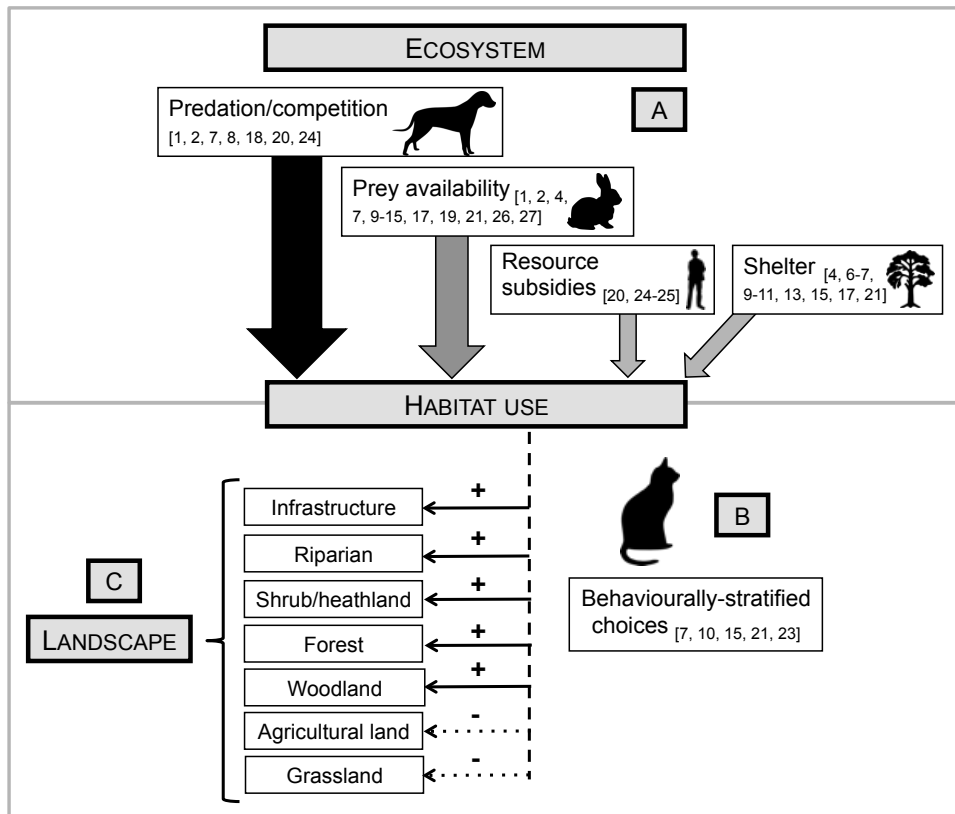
ECOSYSTEM

Predation/competition [1, 2, 7, 8, 18, 20, 24]

A

Prey availability [1, 2, 4, 7, 9-15, 17, 19, 21, 26, 27]

Resource subsidies [20, 24-25]

Shelter [4, 6-7, 9-11, 13, 15, 17, 21]

HABITAT USE

Infrastructure +

Riparian +

Shrub/heathland +

Forest +

Woodland +

Agricultural land -

Grassland -

B

Behaviourally-stratified choices [7, 10, 15, 21, 23]

C

LANDSCAPE